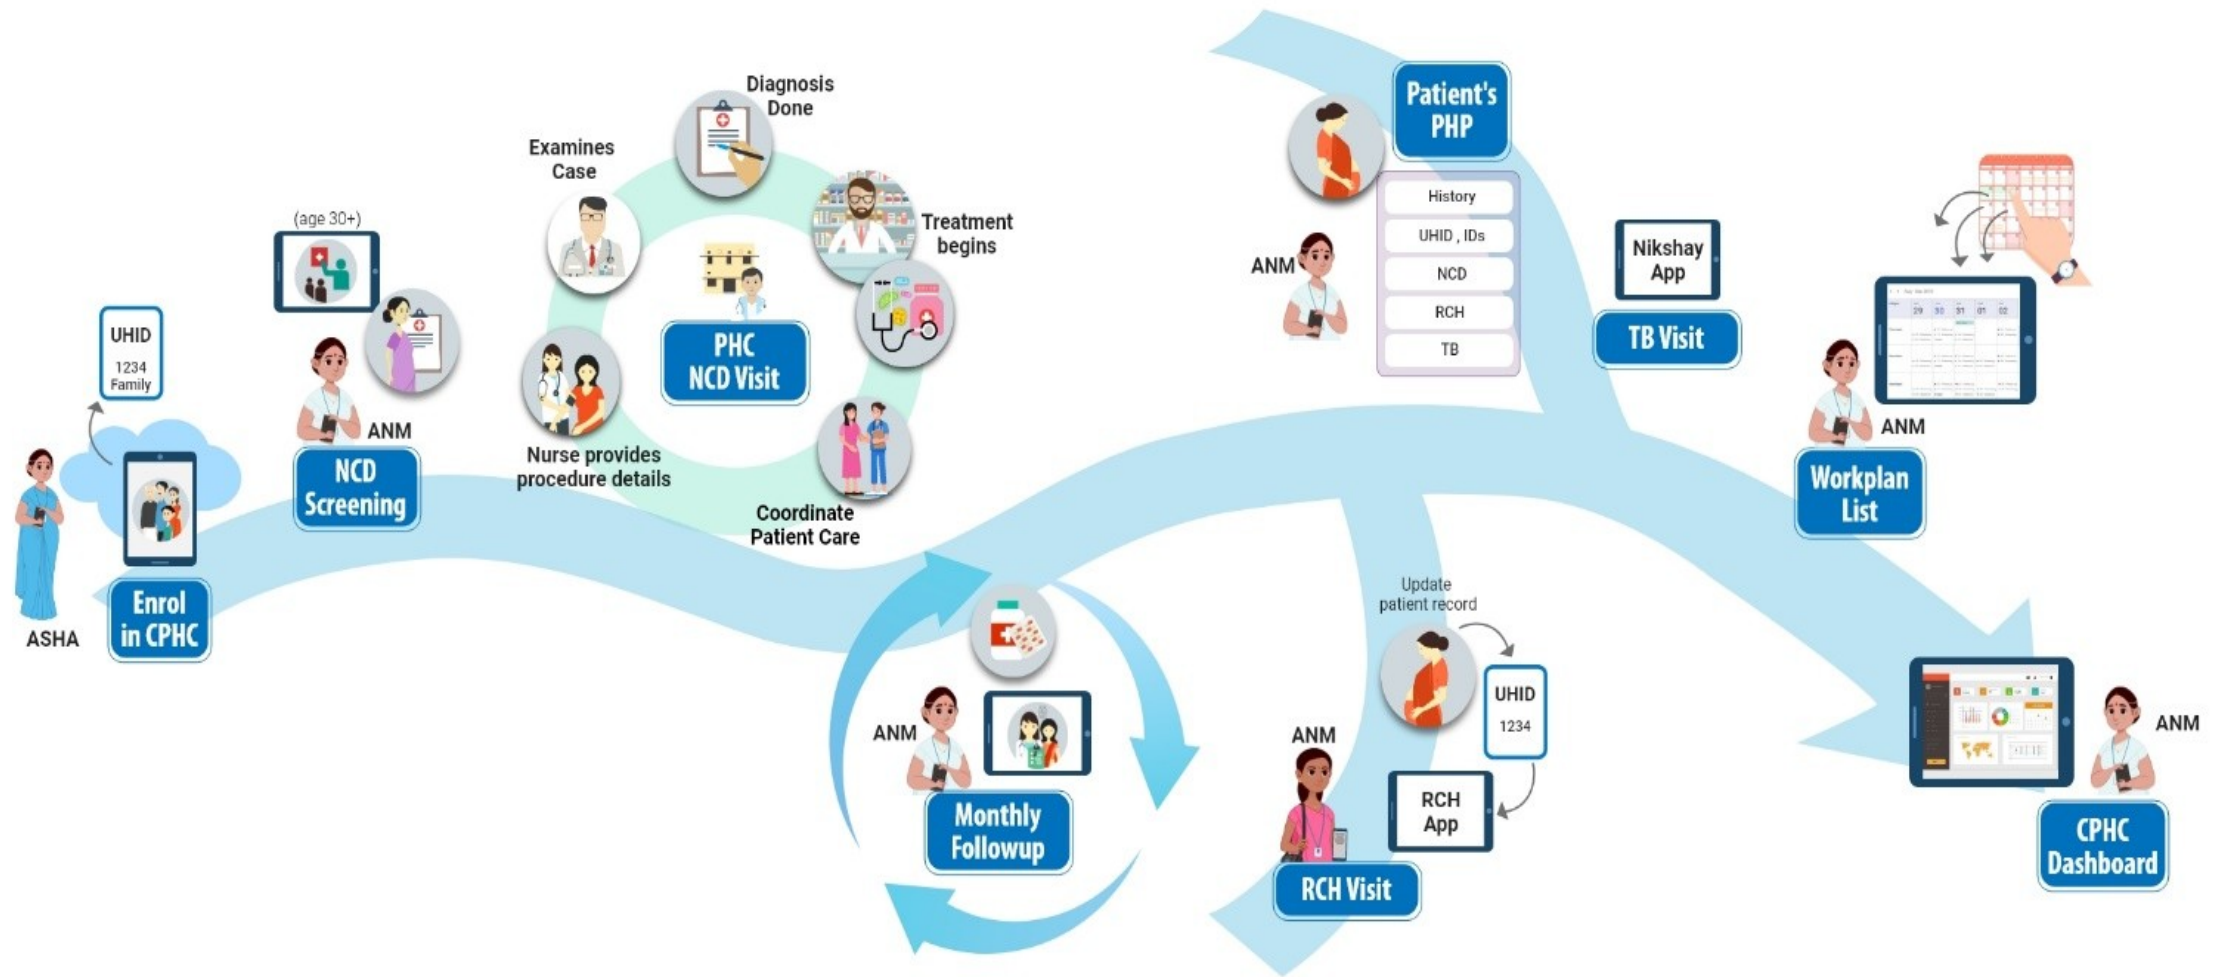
UHID
1234
Family

ASHA

Enrol in CPHC

(age 30+)

ANM

NCD Screening

Examines Case

Diagnosis Done

Treatment begins

PHC NCD Visit

Nurse provides procedure details

Coordinate Patient Care

ANM

Monthly Followup

Patient's PHP

History

UHID , IDs

NCD

RCH

TB

ANM

Nikshay App

TB Visit

Update patient record

UHID
1234

RCH App

ANM

RCH Visit

29 30 31 01 02

ANM

Workplan List

ANM

CPHC Dashboard